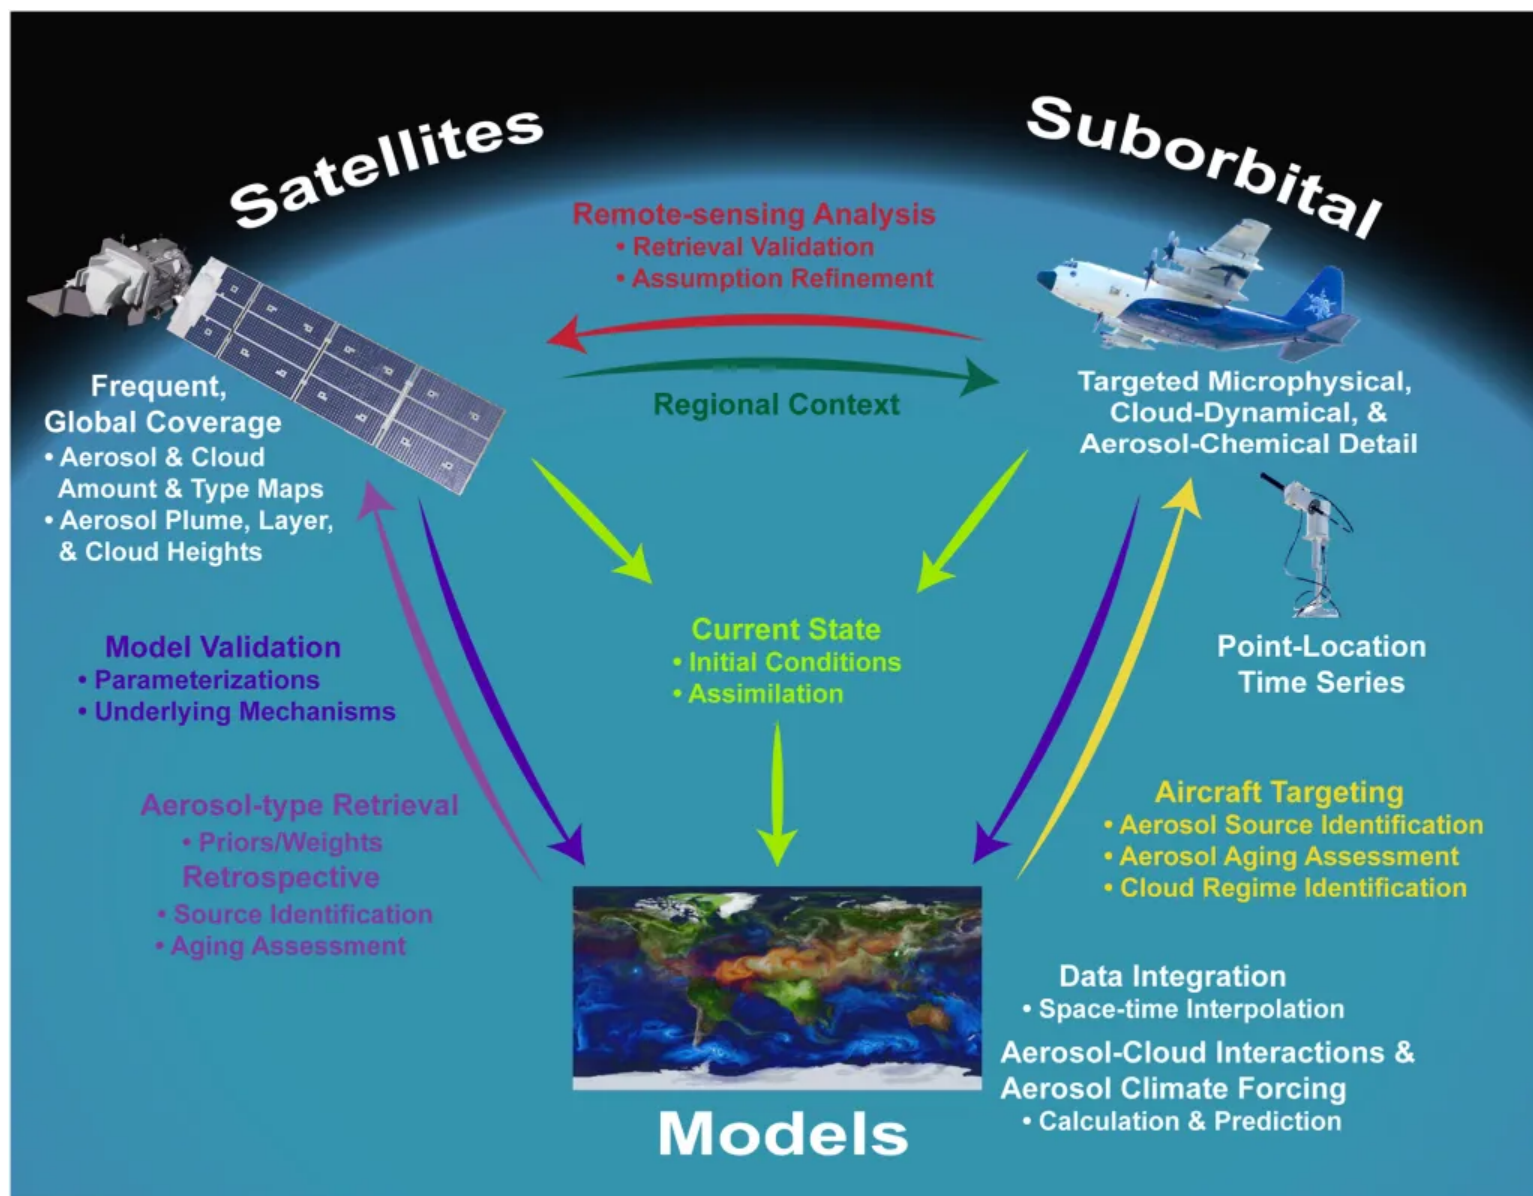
Satellites

Suborbital

Remote-sensing Analysis
• Retrieval Validation
• Assumption Refinement

Regional Context

Frequent,
Global Coverage
• Aerosol & Cloud Amount & Type Maps
• Aerosol Plume, Layer, & Cloud Heights

Targeted Microphysical, Cloud-Dynamical, & Aerosol-Chemical Detail

Point-Location Time Series

Current State
• Initial Conditions
• Assimilation

Model Validation
• Parameterizations
• Underlying Mechanisms

Aerosol-type Retrieval
• Priors/Weights
Retrospective
• Source Identification
• Aging Assessment

Aircraft Targeting
• Aerosol Source Identification
• Aerosol Aging Assessment
• Cloud Regime Identification

Data Integration
• Space-time Interpolation
Aerosol-Cloud Interactions & Aerosol Climate Forcing
• Calculation & Prediction

Models